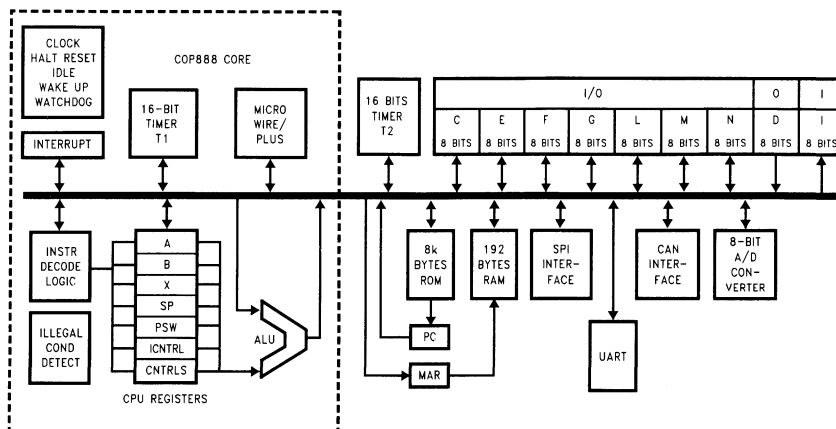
CLOCK
HALT RESET
IDLE
WAKE UP
WATCHDOG

COP888 CORE

16-BIT
TIMER
T1

MICRO
WIRE/
PLUS

INTERRUPT

16 BITS
TIMER
T2

I/O

| C | E | F | G | L | M | N | O | I |
|---|---|---|---|---|---|---|---|---|
| 8 BITS | 8 BITS | 8 BITS | 8 BITS | 8 BITS | 8 BITS | 8 BITS | D 8 BITS | I 8 BITS |

INSTR
DECODE
LOGIC

A
B
X
SP
PSW
ICNTRL
CNTRLS

ALU

ILLEGAL
COND
DETECT

CPU REGISTERS

8k
BYTES
ROM

192
BYTES
RAM

SPI
INTER-
FACE

CAN
INTER-
FACE

8-BIT
A/D
CON-
VERTER

PC

MAR

UART